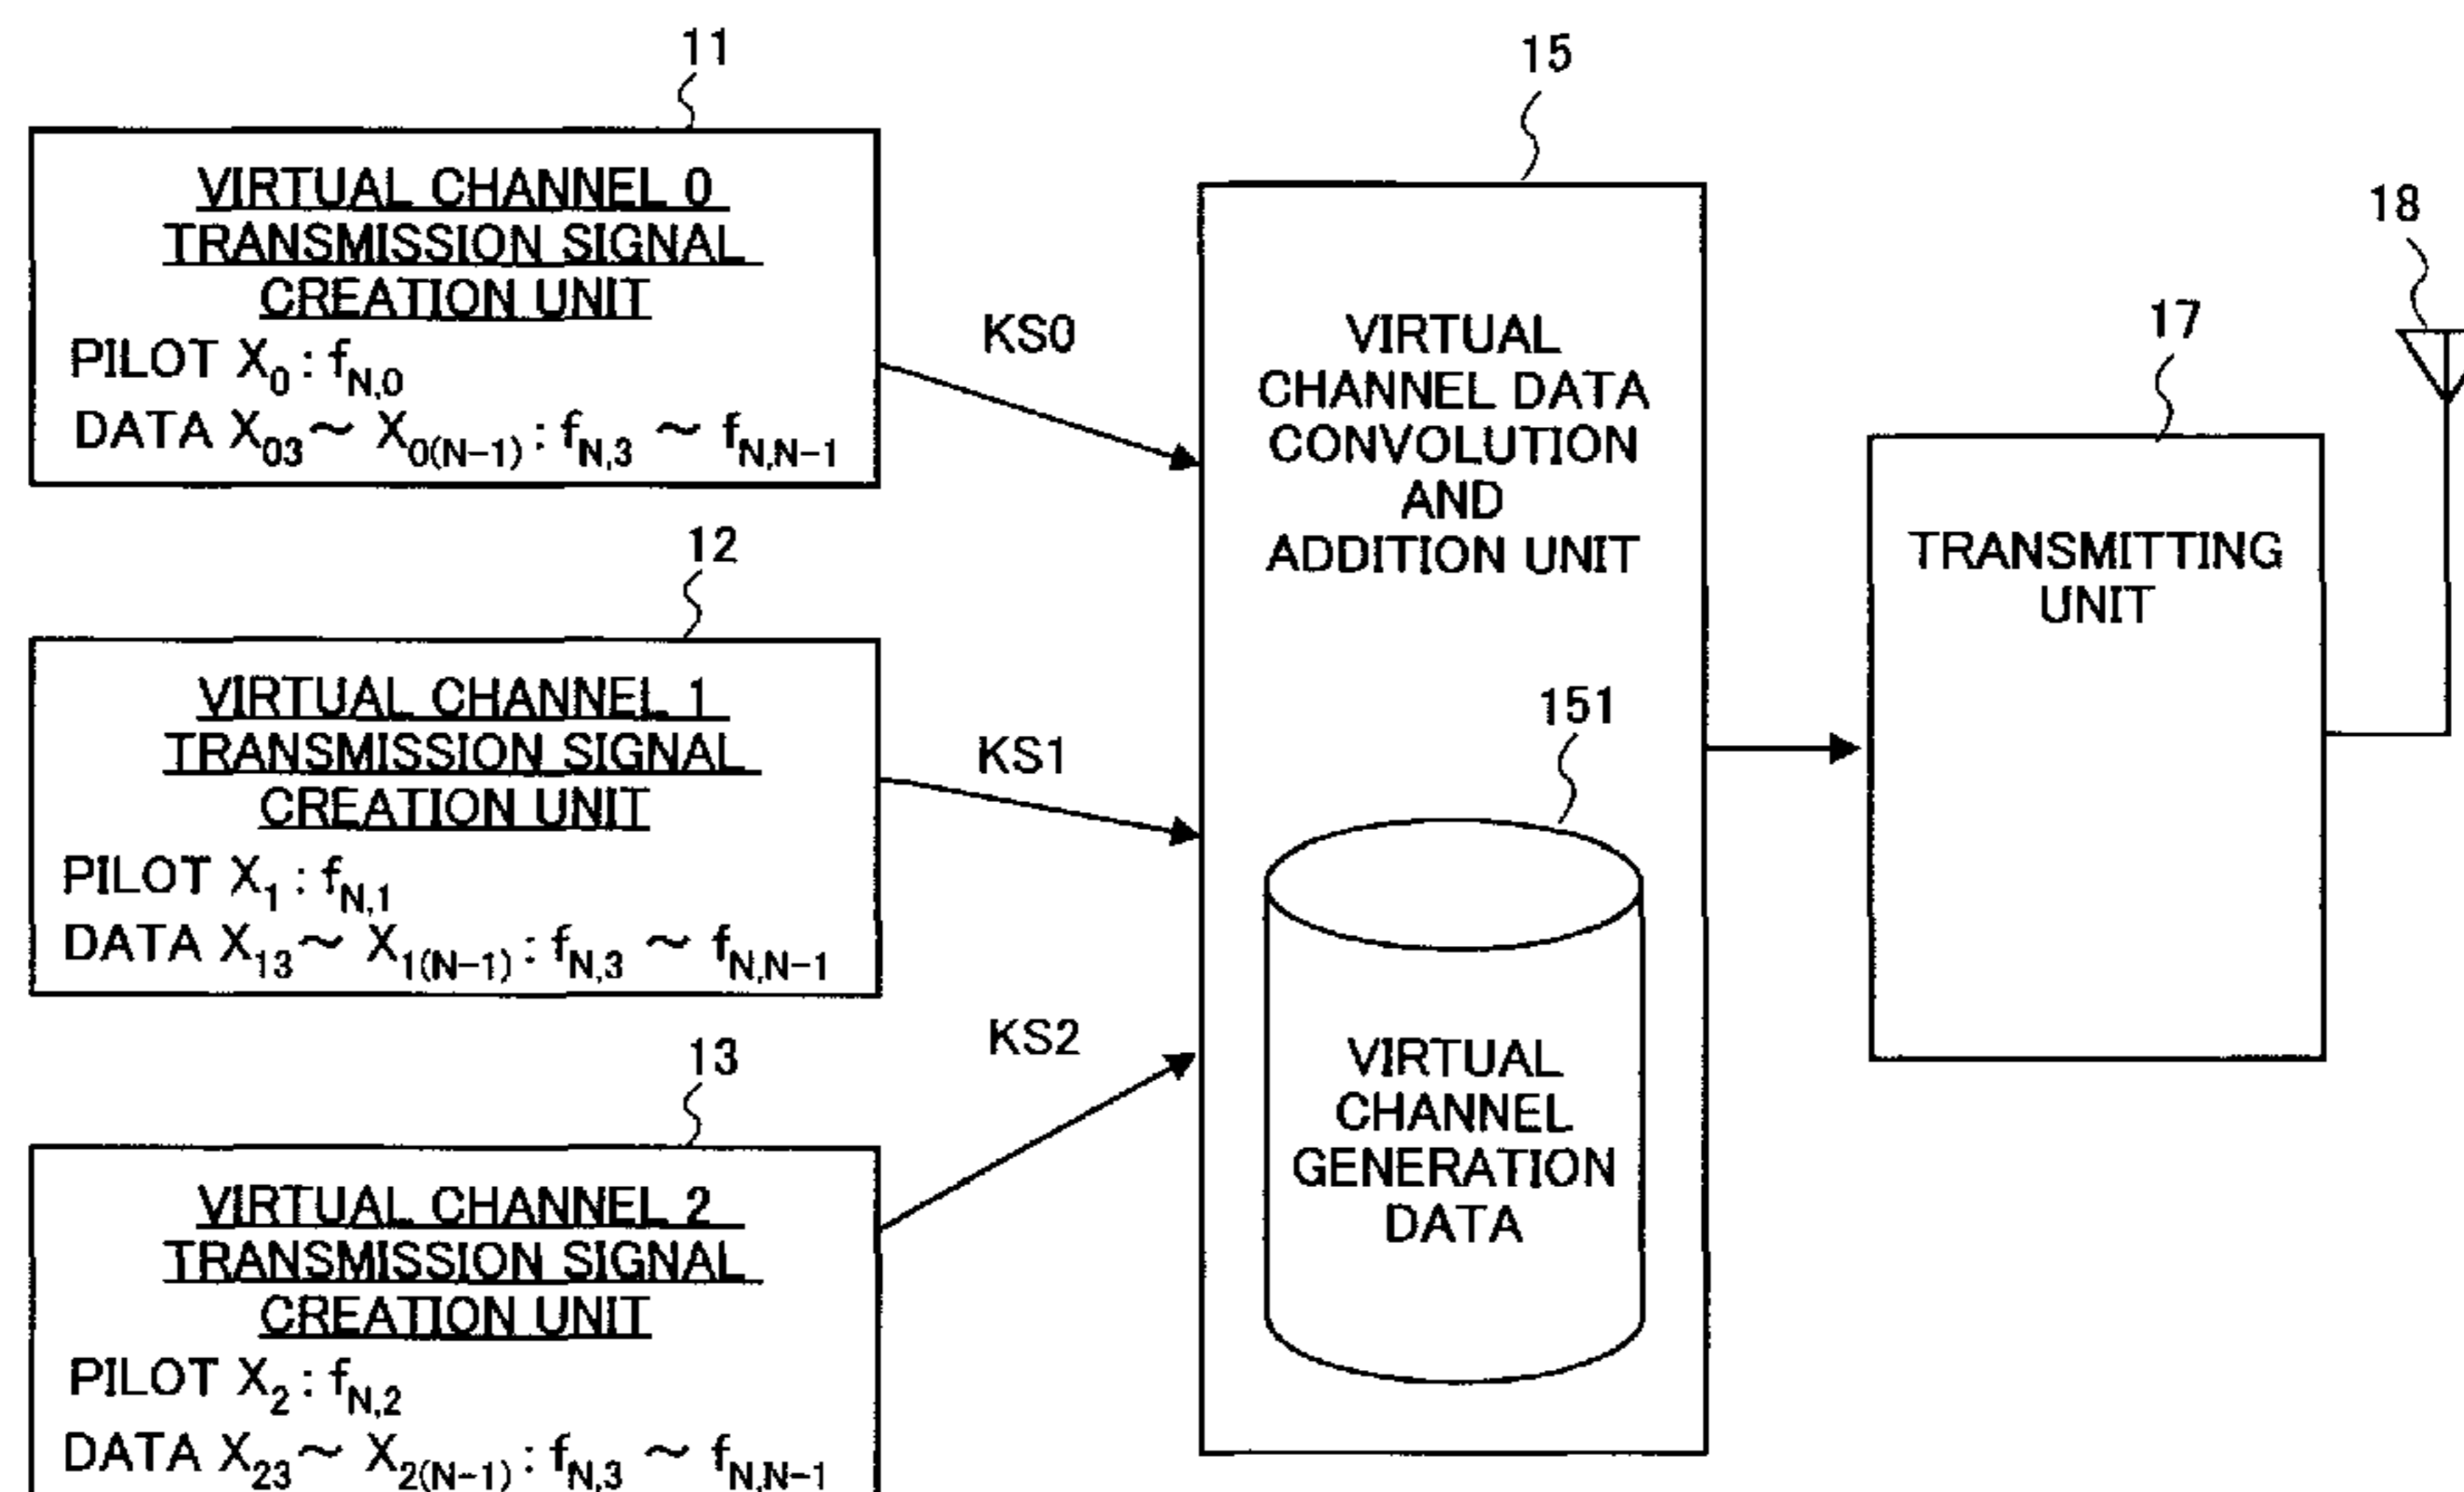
11

VIRTUAL CHANNEL 0 TRANSMISSION SIGNAL CREATION UNIT
PILOT $X_0 : f_{N,0}$
DATA $X_{03} \sim X_{0(N-1)} : f_{N,3} \sim f_{N,N-1}$

12

VIRTUAL CHANNEL 1 TRANSMISSION SIGNAL CREATION UNIT
PILOT $X_1 : f_{N,1}$
DATA $X_{13} \sim X_{1(N-1)} : f_{N,3} \sim f_{N,N-1}$

13

VIRTUAL CHANNEL 2 TRANSMISSION SIGNAL CREATION UNIT
PILOT $X_2 : f_{N,2}$
DATA $X_{23} \sim X_{2(N-1)} : f_{N,3} \sim f_{N,N-1}$

KS0

KS1

KS2

15

VIRTUAL CHANNEL DATA CONVOLUTION AND ADDITION UNIT

151

VIRTUAL CHANNEL GENERATION DATA

17

TRANSMITTING UNIT

18